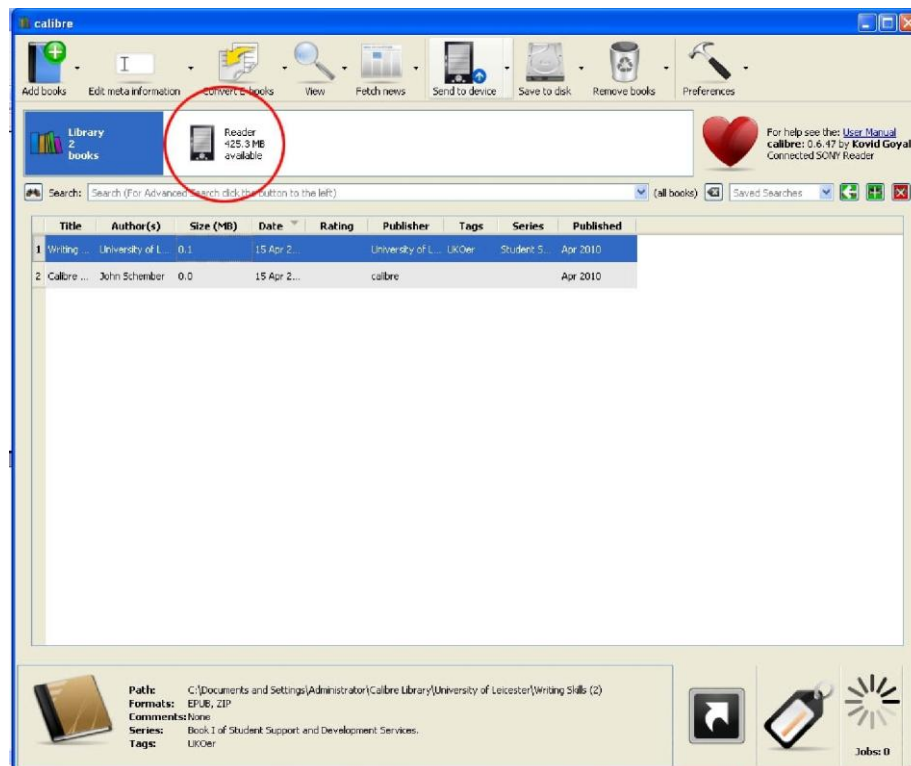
calibre

Add books
Edit meta information
Convert E-books
View
Fetch news
Send to device
Save to disk
Remove books
Preferences

Library
2
books

Reader
425.3 MB
available

For help see the: User Manual
calibre: 0.6.47 by Kovid Goyal
Connected SONY Reader

Search: Search (For Advanced Search click the button to the left)
(all books)
Saved Searches

| | Title | Author(s) | Size (MB) | Date | Rating | Publisher | Tags | Series | Published |
|---|---|---|---|---|---|---|---|---|---|
| 1 | Writing ... | University of L... | 0.1 | 15 Apr 2... | | University of L... | UKOer | Student S... | Apr 2010 |
| 2 | Calibre ... | John Schember | 0.0 | 15 Apr 2... | | calibre | | | Apr 2010 |

Path: C:\Documents and Settings\Administrator\Calibre Library\University of Leicester\Writing Skills (2)
Formats: EPUB, ZIP
Comments: None
Series: Book I of Student Support and Development Services.
Tags: UKOer

Jobs: 0